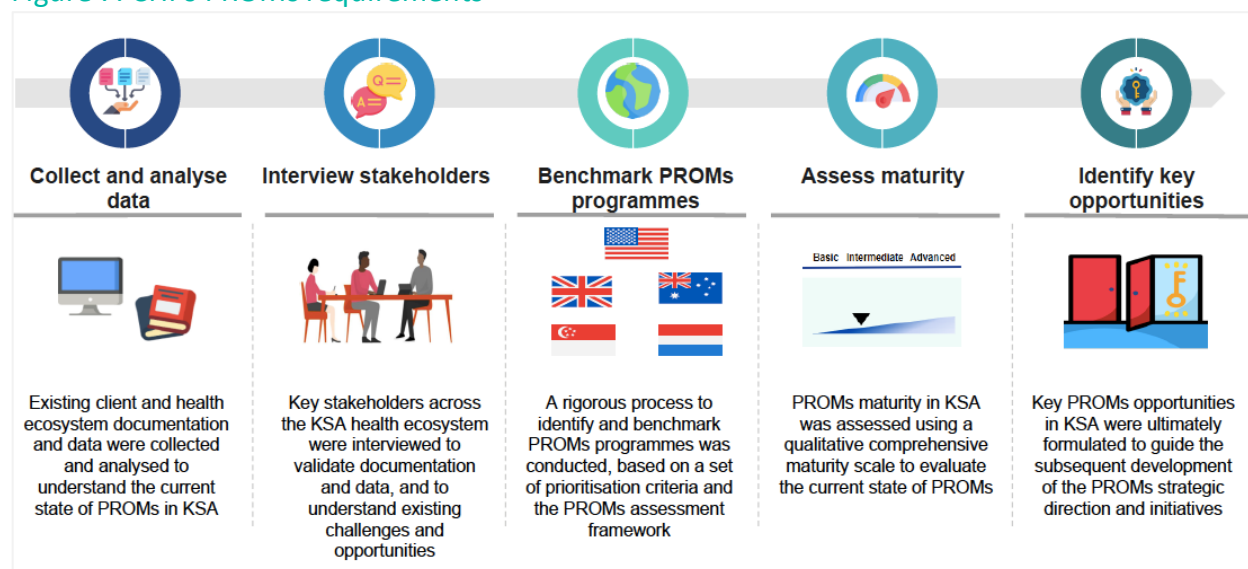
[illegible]

Collect and analyse data

Interview stakeholders

Benchmark PROMs programmes

Assess maturity

Identify key opportunities

Q
A

Basic Intermediate Advanced

F

Existing client and health ecosystem documentation and data were collected and analysed to understand the current state of PROMs in KSA

Key stakeholders across the KSA health ecosystem were interviewed to validate documentation and data, and to understand existing challenges and opportunities

A rigorous process to identify and benchmark PROMs programmes was conducted, based on a set of prioritisation criteria and the PROMs assessment framework

PROMs maturity in KSA was assessed using a qualitative comprehensive maturity scale to evaluate the current state of PROMs

Key PROMs opportunities in KSA were ultimately formulated to guide the subsequent development of the PROMs strategic direction and initiatives